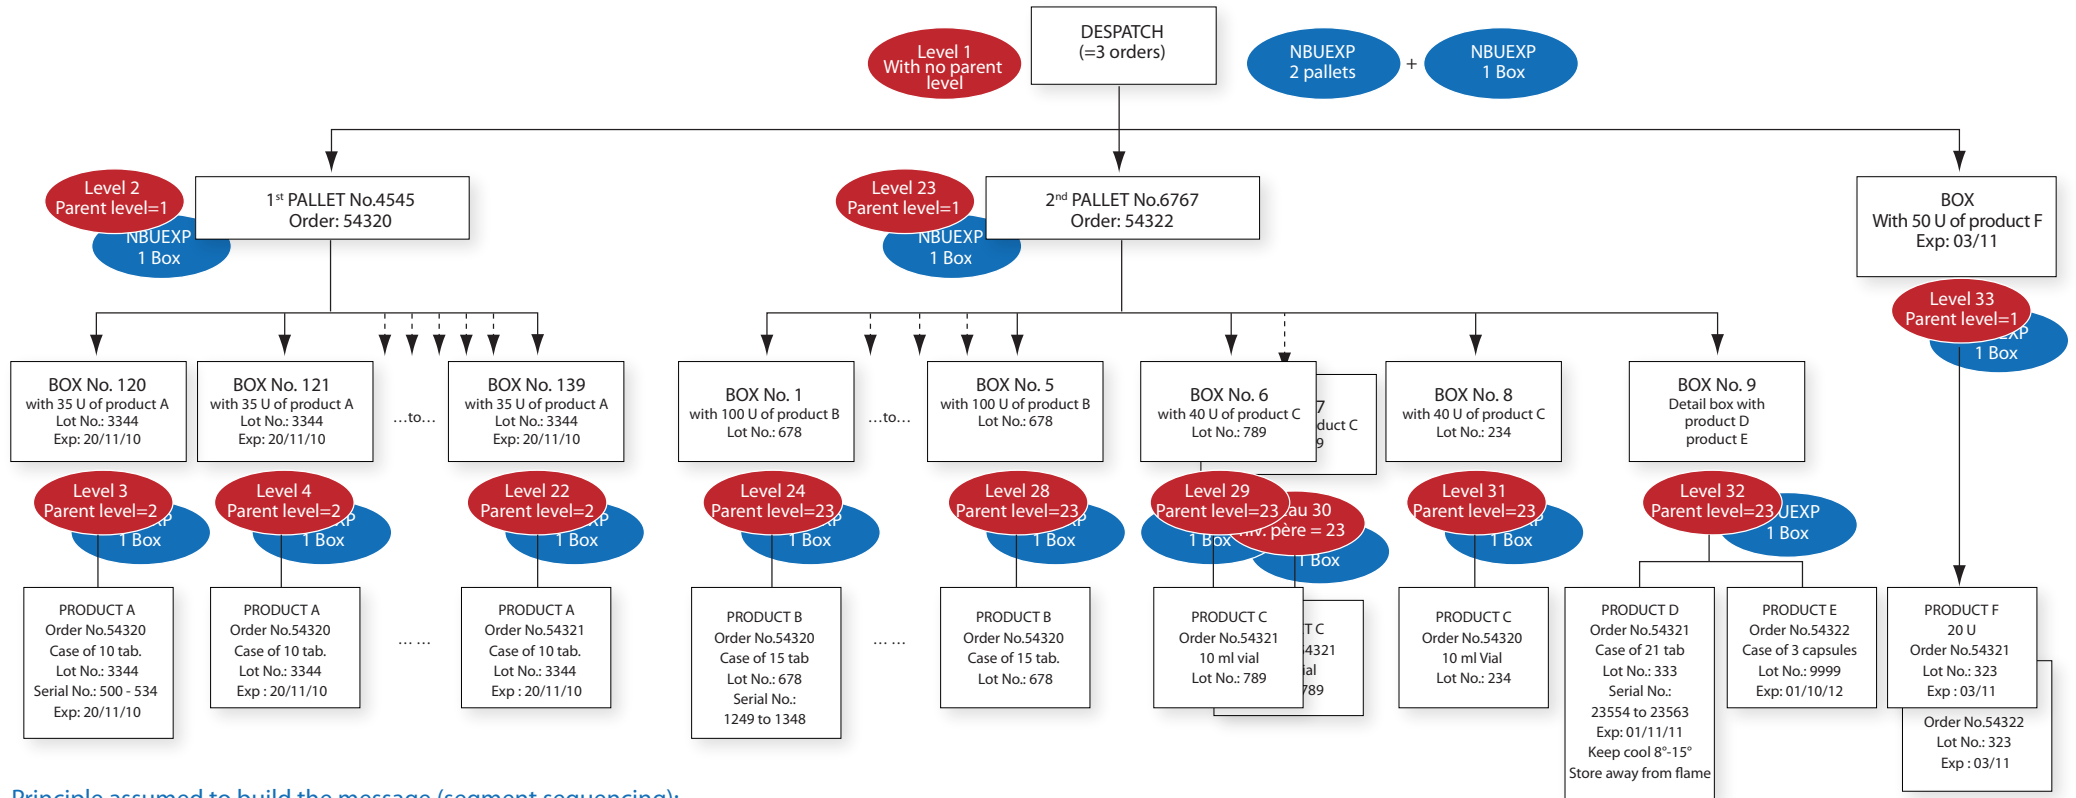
DESPATCH
(=3 orders)

Level 1
With no parent level

NBUEXP
2 pallets

+

NBUEXP
1 Box

Level 2
Parent level=1

NBUEXP
1 Box

1st PALLET No.4545
Order: 54320

Level 23
Parent level=1

NBUEXP
1 Box

2nd PALLET No.6767
Order: 54322

BOX
With 50 U of product F
Exp: 03/11

Level 33
Parent level=1

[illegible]EXP
1 Box

BOX No. 120
with 35 U of product A
Lot No.: 3344
Exp: 20/11/10

BOX No. 121
with 35 U of product A
Lot No.: 3344
Exp: 20/11/10

...to...

BOX No. 139
with 35 U of product A
Lot No.: 3344
Exp: 20/11/10

BOX No. 1
with 100 U of product B
Lot No.: 678

...to...

BOX No. 5
with 100 U of product B
Lot No.: 678

BOX No. 6
with 40 U of product C
Lot No.: 789

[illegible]7
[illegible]duct C
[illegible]9

BOX No. 8
with 40 U of product C
Lot No.: 234

BOX No. 9
Detail box with
product D
product E

Level 3
Parent level=2
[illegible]P
1 Box

Level 4
Parent level=2
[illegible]P
1 Box

Level 22
Parent level=2
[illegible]P
1 Box

Level 24
Parent level=23
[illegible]P
1 Box

Level 28
Parent level=23
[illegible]P
1 Box

Level 29
Parent level=23
1 Box

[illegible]au 30
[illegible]v. père = 23
1 Box

Level 31
Parent level=23
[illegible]P
1 Box

Level 32
Parent level=23
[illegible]UEXP
1 Box

PRODUCT A
Order No.54320
Case of 10 tab.
Lot No.: 3344
Serial No.: 500 - 534
Exp: 20/11/10

PRODUCT A
Order No.54320
Case of 10 tab.
Lot No.: 3344
Exp : 20/11/10

... ...

PRODUCT A
Order No.54321
Case of 10 tab.
Lot No.: 3344
Exp : 20/11/10

PRODUCT B
Order No.54320
Case of 15 tab
Lot No.: 678
Serial No.:
1249 to 1348

... ...

PRODUCT B
Order No.54320
Case of 15 tab.
Lot No.: 678

PRODUCT C
Order No.54321
10 ml vial
Lot No.: 789

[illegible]T C
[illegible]4321
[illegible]ial
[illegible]789

PRODUCT C
Order No.54320
10 ml Vial
Lot No.: 234

PRODUCT D
Order No.54321
Case of 21 tab
Lot No.: 333
Serial No.:
23554 to 23563
Exp: 01/11/11
Keep cool 8°-15°
Store away from flame

PRODUCT E
Order No.54322
Case of 3 capsules
Lot No.: 9999
Exp: 01/10/12

PRODUCT F
20 U
Order No.54321
Lot No.: 323
Exp : 03/11

Order No.54322
Lot No.: 323
Exp : 03/11

Principle assumed to build the message (segment sequencing):